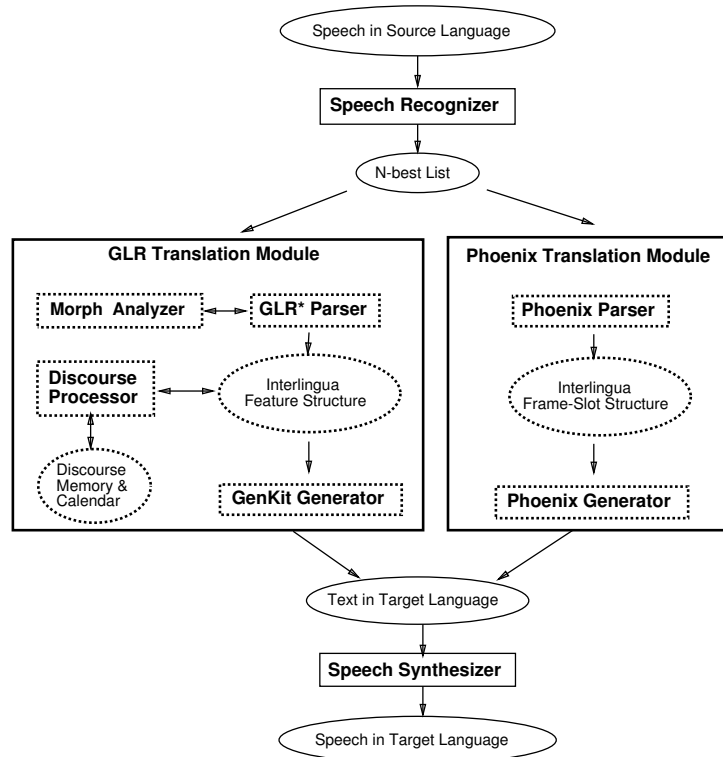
Speech in Source Language

Speech Recognizer

N-best List

GLR Translation Module

Morph Analyzer

GLR* Parser

Discourse Processor

Interlingua Feature Structure

Discourse Memory & Calendar

GenKit Generator

Phoenix Translation Module

Phoenix Parser

Interlingua Frame-Slot Structure

Phoenix Generator

Text in Target Language

Speech Synthesizer

Speech in Target Language